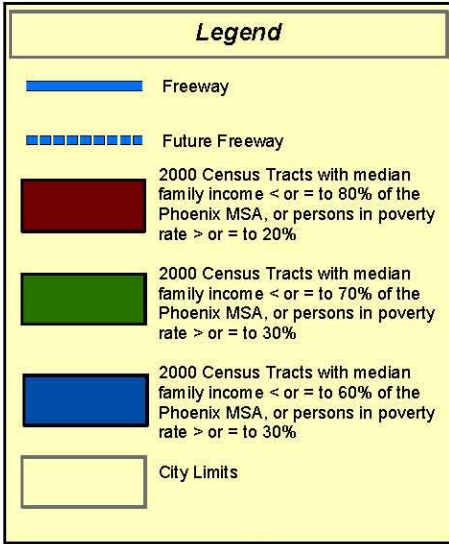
Legend

Freeway

Future Freeway

2000 Census Tracts with median family income < or = to 80% of the Phoenix MSA, or persons in poverty rate > or = to 20%

2000 Census Tracts with median family income < or = to 70% of the Phoenix MSA, or persons in poverty rate > or = to 30%

2000 Census Tracts with median family income < or = to 60% of the Phoenix MSA, or persons in poverty rate > or = to 30%

City Limits